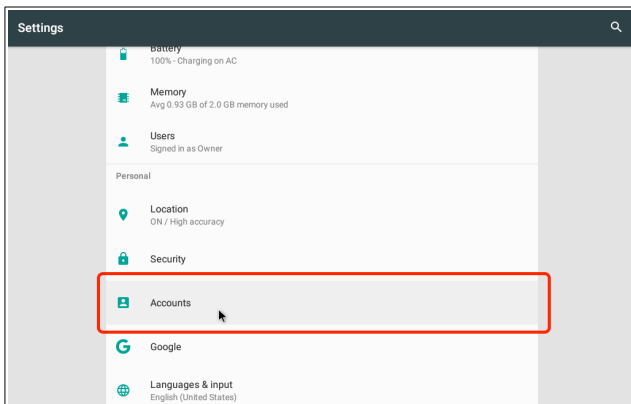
Settings

Battery
100% - Charging on AC

Memory
Avg 0.93 GB of 2.0 GB memory used

Users
Signed in as Owner

Personal

Location
ON / High accuracy

Security

Accounts

Google

Languages & input
English (United States)